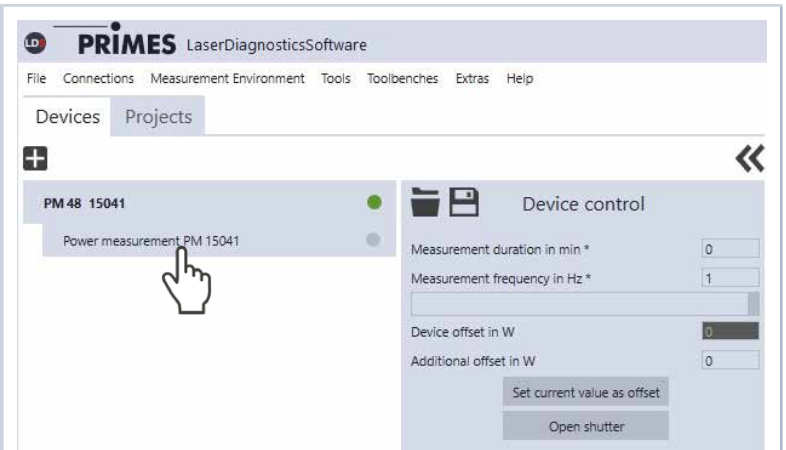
LD PRIMES LaserDiagnosticsSoftware

File Connections Measurement Environment Tools Toolbenches Extras Help

Devices Projects

PM 48 15041

Power measurement PM 15041

Device control

Measurement duration in min * 0

Measurement frequency in Hz * 1

Device offset in W 0

Additional offset in W 0

Set current value as offset

Open shutter